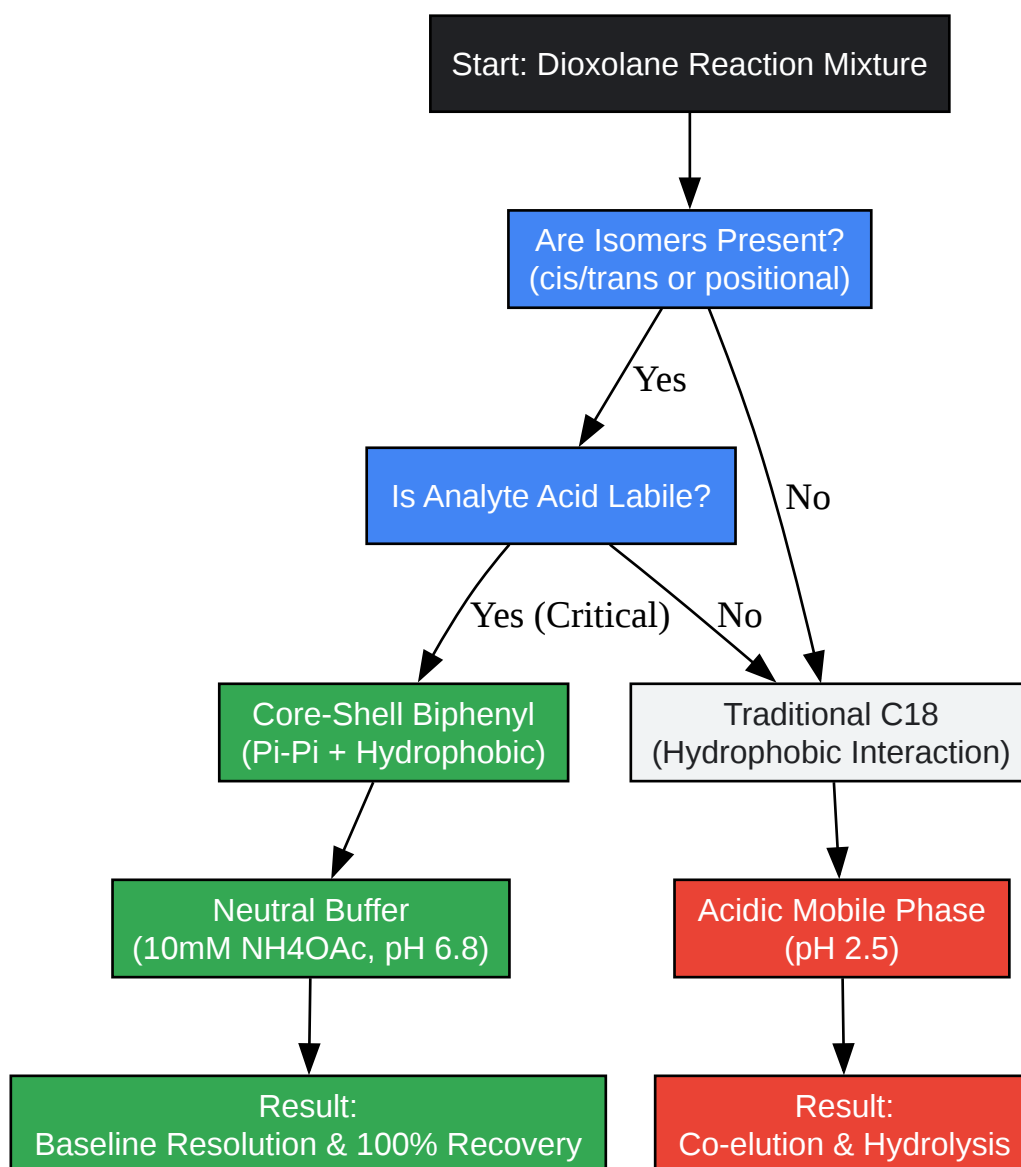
Start: Dioxolane Reaction Mixture

Are Isomers Present?
(cis/trans or positional)

Yes

No

Is Analyte Acid Labile?

Yes (Critical)

No

Core-Shell Biphenyl
(Pi-Pi + Hydrophobic)

Traditional C18
(Hydrophobic Interaction)

Neutral Buffer
(10mM NH4OAc, pH 6.8)

Acidic Mobile Phase
(pH 2.5)

Result:
Baseline Resolution & 100% Recovery

Result:
Co-elution & Hydrolysis